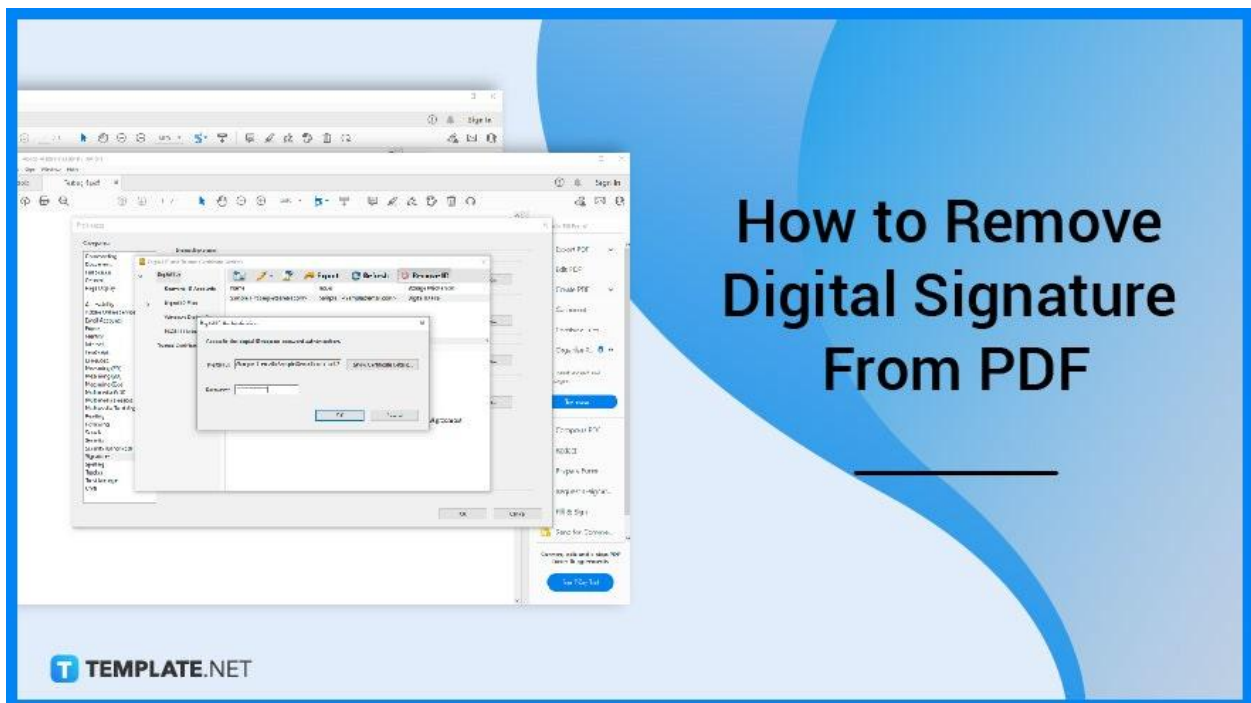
How to Remove Digital Signature From PDF

TEMPLATE.NET

Sign In

Sign In

Export PDF

Edit PDF

Create PDF

Comment

Combine Files

Organize Pages

Compress PDF

Redact

Prepare Form

Request e-signatures

Fill & Sign

Send for Comments

Export

Refresh

Remove ID

OK

Cancel

OK

Cancel